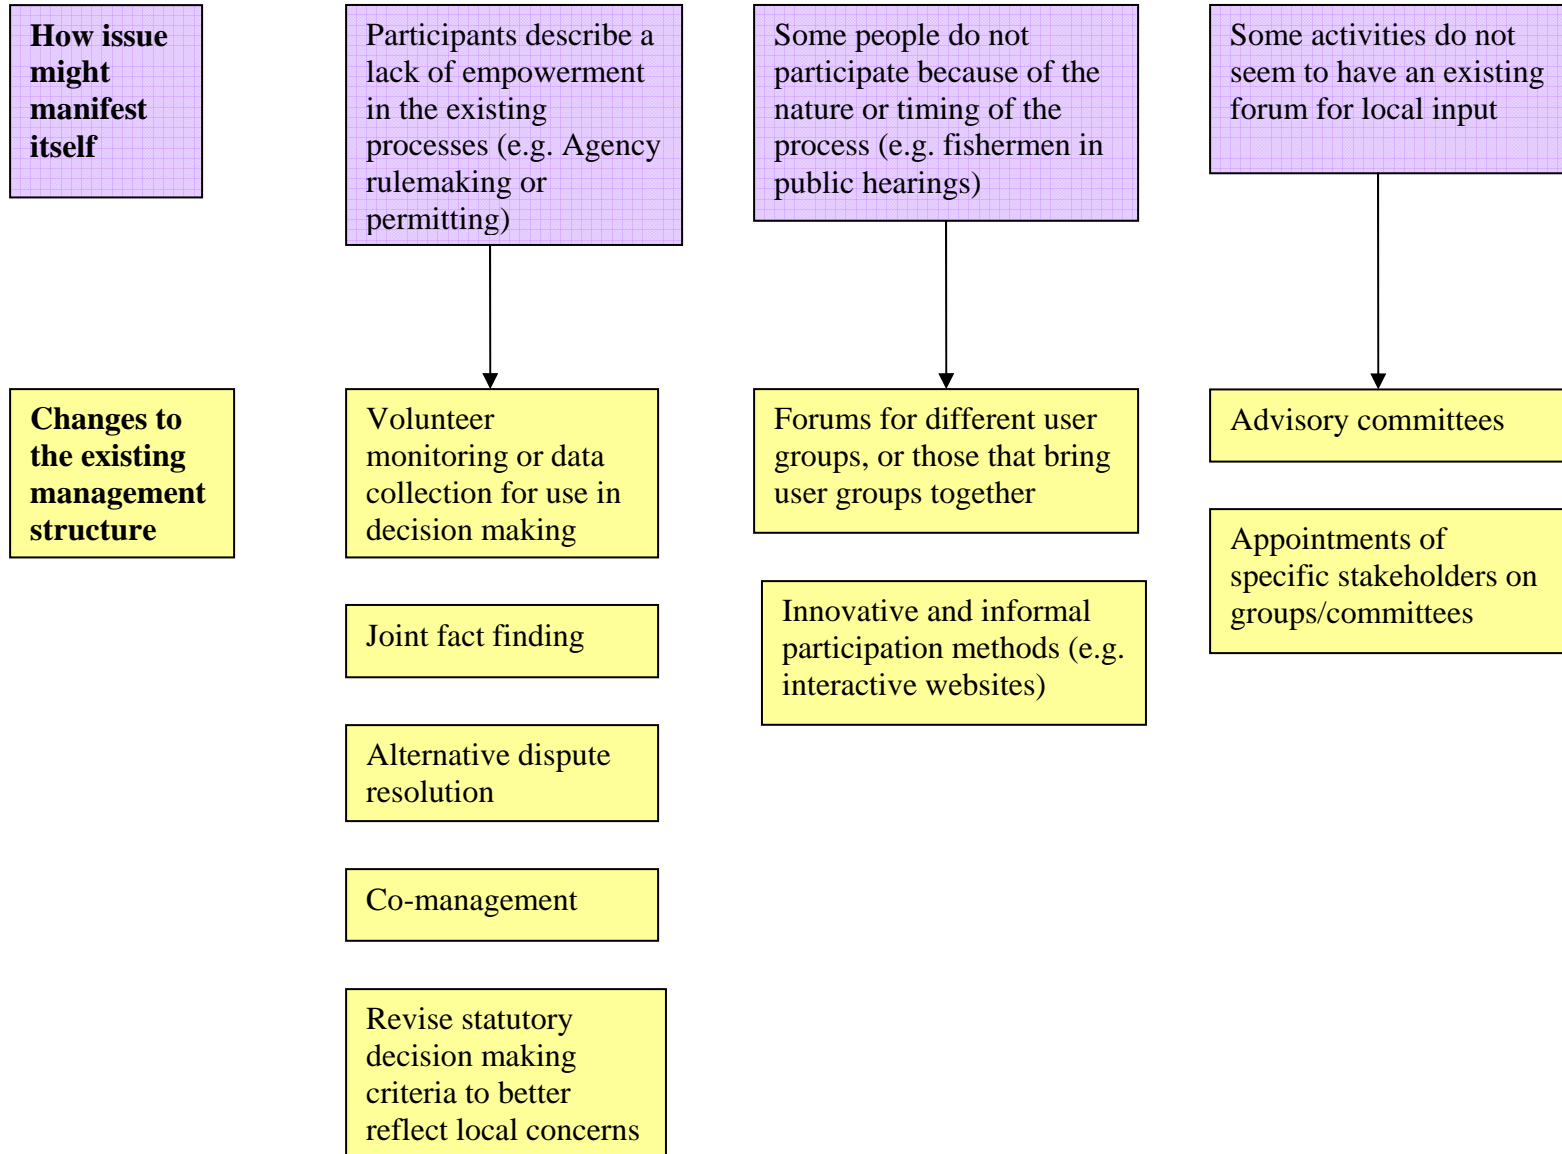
How issue might manifest itself

Participants describe a lack of empowerment in the existing processes (e.g. Agency rulemaking or permitting)

Some people do not participate because of the nature or timing of the process (e.g. fishermen in public hearings)

Some activities do not seem to have an existing forum for local input

Changes to the existing management structure

Volunteer monitoring or data collection for use in decision making

Joint fact finding

Alternative dispute resolution

Co-management

Revise statutory decision making criteria to better reflect local concerns

Forums for different user groups, or those that bring user groups together

Innovative and informal participation methods (e.g. interactive websites)

Advisory committees

Appointments of specific stakeholders on groups/committees